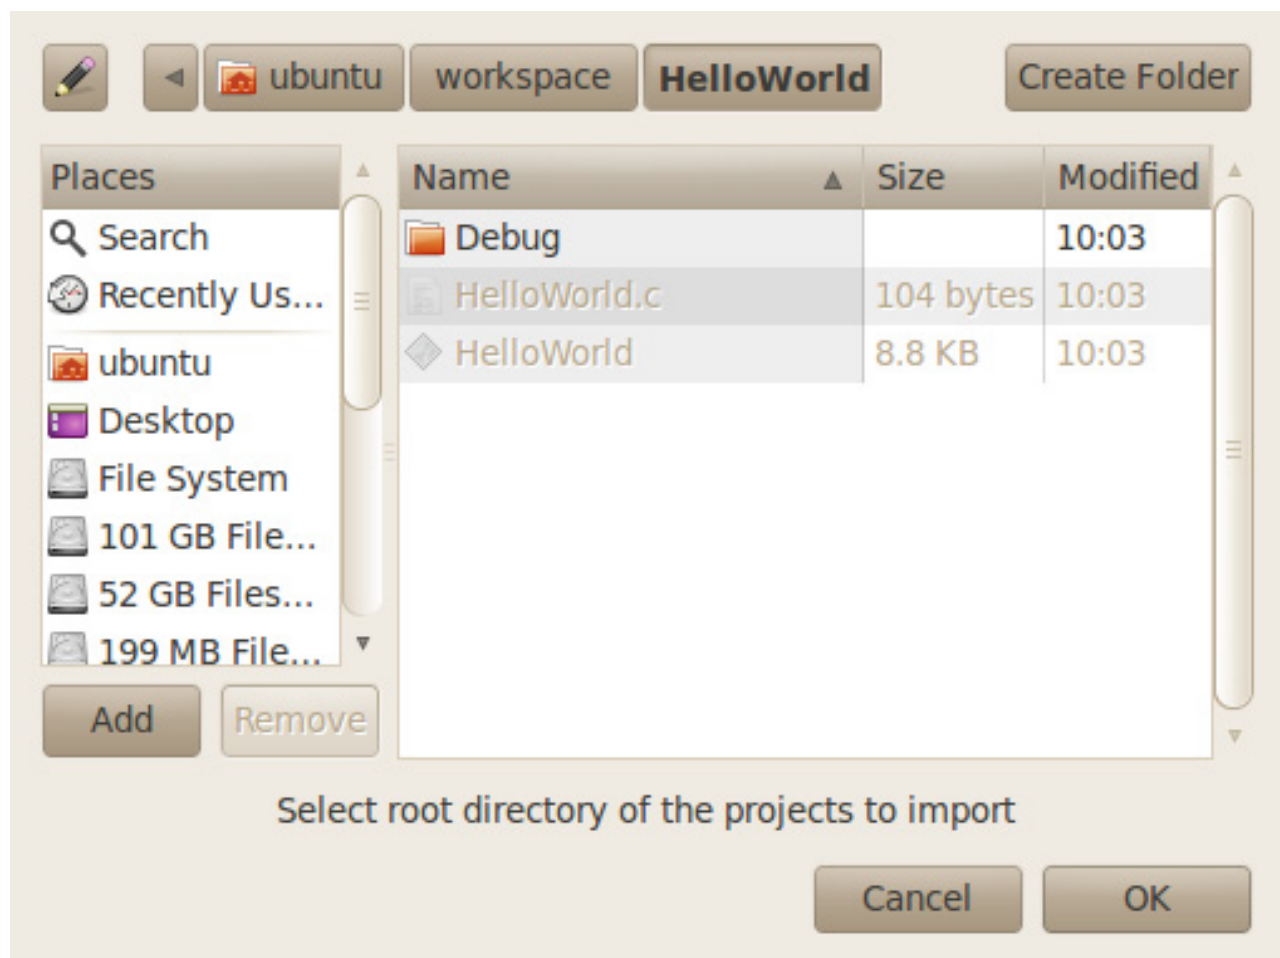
ubuntu workspace HelloWorld Create Folder

Places
Search
Recently Us...
ubuntu
Desktop
File System
101 GB File...
52 GB Files...
199 MB File...

Add Remove

| Name | Size | Modified |
|---|---|---|
| Debug | | 10:03 |
| HelloWorld.c | 104 bytes | 10:03 |
| HelloWorld | 8.8 KB | 10:03 |

Select root directory of the projects to import

Cancel OK